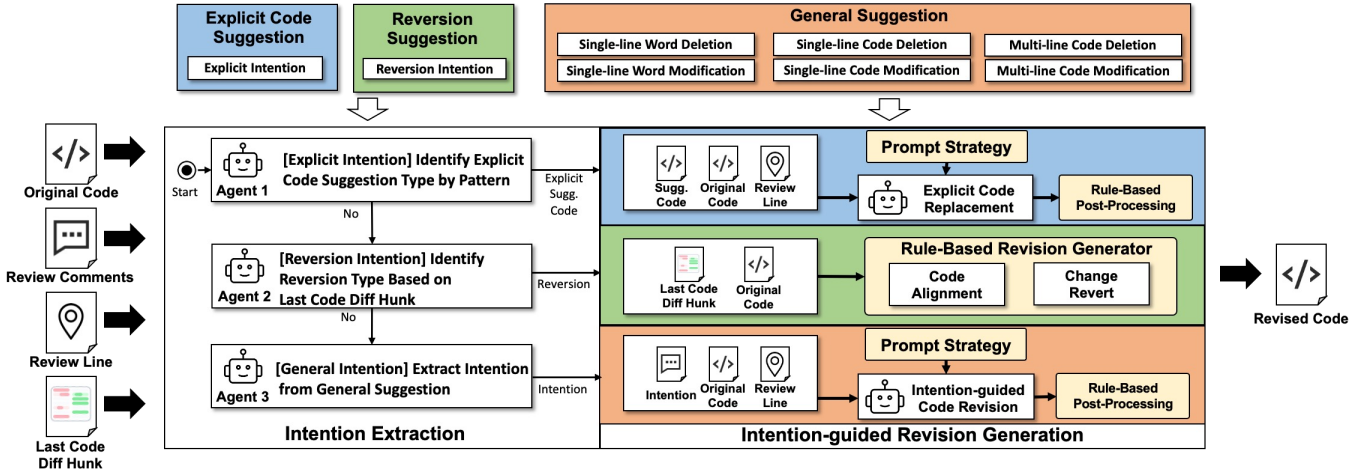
Explicit Code Suggestion
Explicit Intention

Reversion Suggestion
Reversion Intention

General Suggestion
Single-line Word Deletion
Single-line Code Deletion
Multi-line Code Deletion
Single-line Word Modification
Single-line Code Modification
Multi-line Code Modification

</>
Original Code

Review Comments

Review Line

Last Code Diff Hunk

Start

Agent 1
[Explicit Intention] Identify Explicit Code Suggestion Type by Pattern

Explicit Sugg. Code

No

Agent 2
[Reversion Intention] Identify Reversion Type Based on Last Code Diff Hunk

Reversion

No

Agent 3
[General Intention] Extract Intention from General Suggestion

Intention

Intention Extraction

</>
Sugg. Code
</>
Original Code
Review Line

Prompt Strategy

Explicit Code Replacement

Rule-Based Post-Processing

Last Code Diff Hunk
</>
Original Code

Rule-Based Revision Generator
Code Alignment
Change Revert

Intention
</>
Original Code
Review Line

Prompt Strategy

Intention-guided Code Revision

Rule-Based Post-Processing

Intention-guided Revision Generation

</>
Revised Code